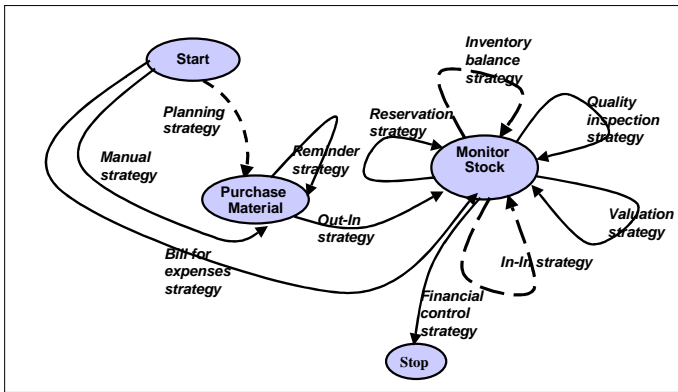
Start

Planning strategy

Manual strategy

Reminder strategy

Purchase Material

Out-In strategy

Bill for expenses strategy

Inventory balance strategy

Reservation strategy

Monitor Stock

Quality inspection strategy

Valuation strategy

In-In strategy

Financial control strategy

Stop